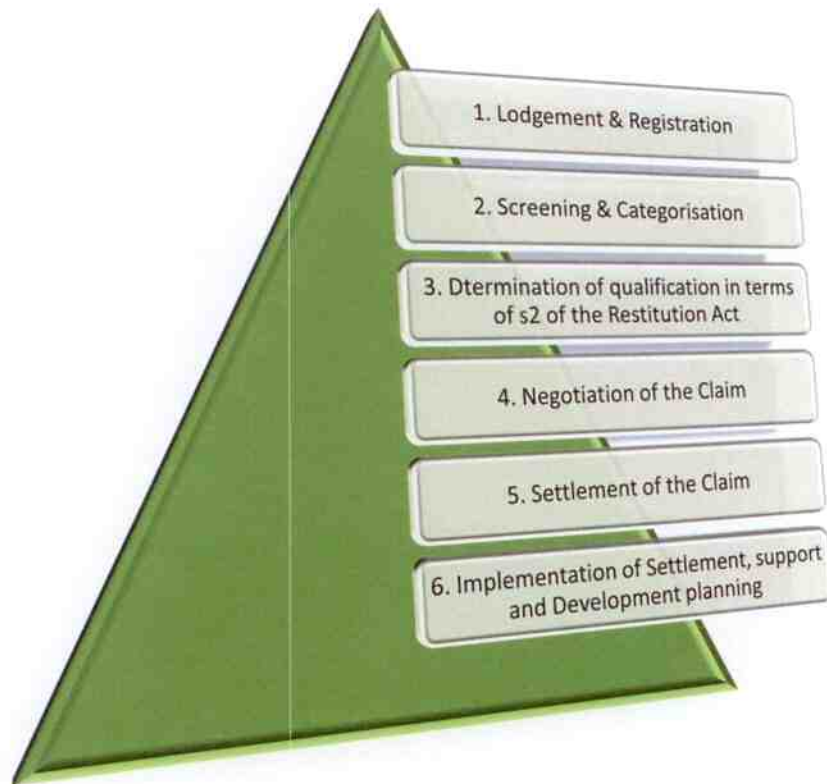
1. Lodgement & Registration

2. Screening & Categorisation

3. Dtermination of qualification in terms of s2 of the Restitution Act

4. Negotiation of the Claim

5. Settlement of the Claim

6. Implementation of Settlement, support and Development planning